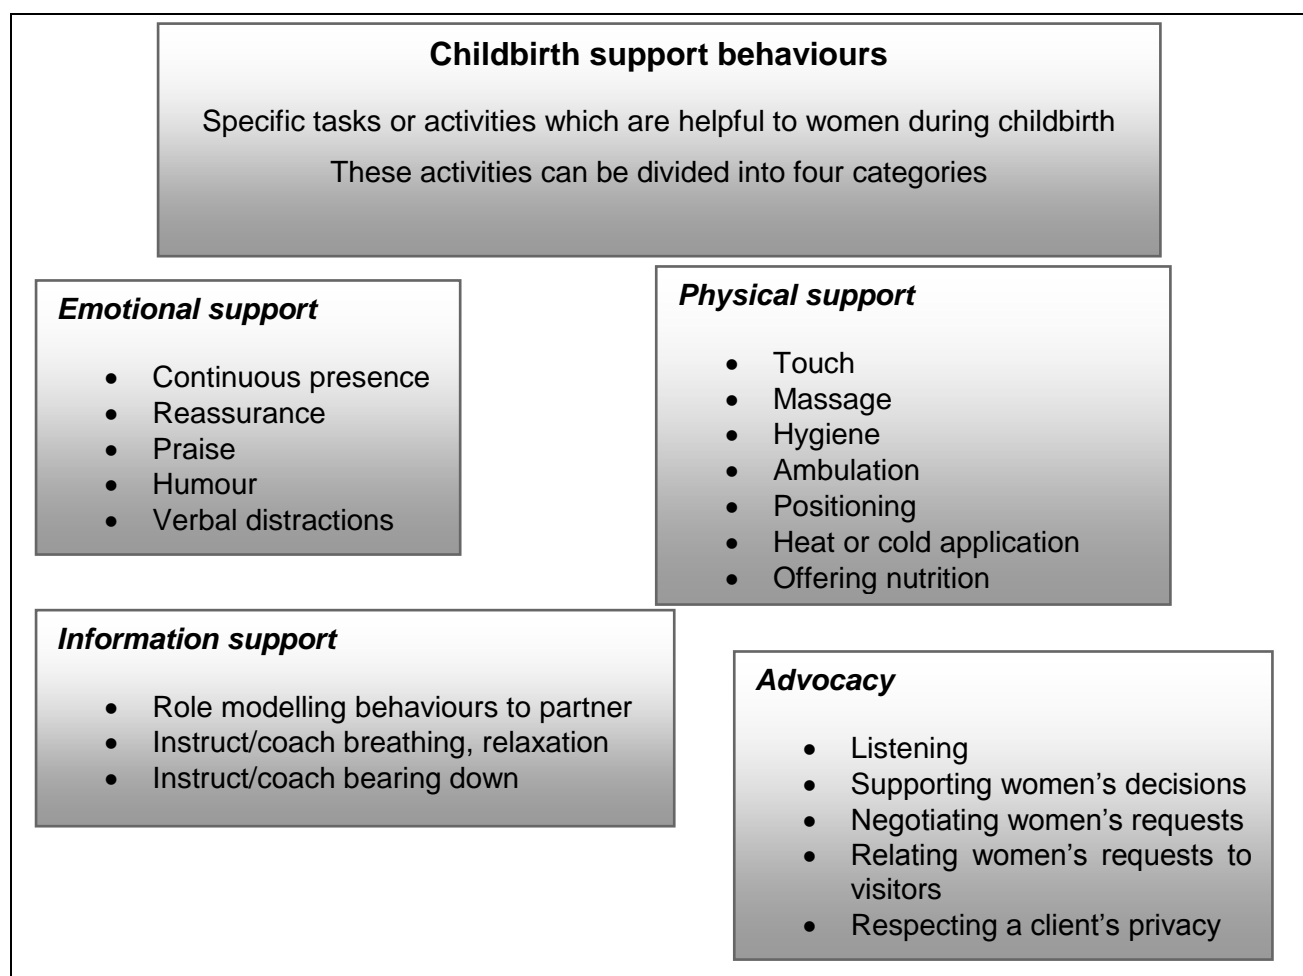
**Childbirth support behaviours**

Specific tasks or activities which are helpful to women during childbirth

These activities can be divided into four categories

***Emotional support***

- Continuous presence
- Reassurance
- Praise
- Humour
- Verbal distractions

***Physical support***

- Touch
- Massage
- Hygiene
- Ambulation
- Positioning
- Heat or cold application
- Offering nutrition

***Information support***

- Role modelling behaviours to partner
- Instruct/coach breathing, relaxation
- Instruct/coach bearing down

***Advocacy***

- Listening
- Supporting women's decisions
- Negotiating women's requests
- Relating women's requests to visitors
- Respecting a client's privacy